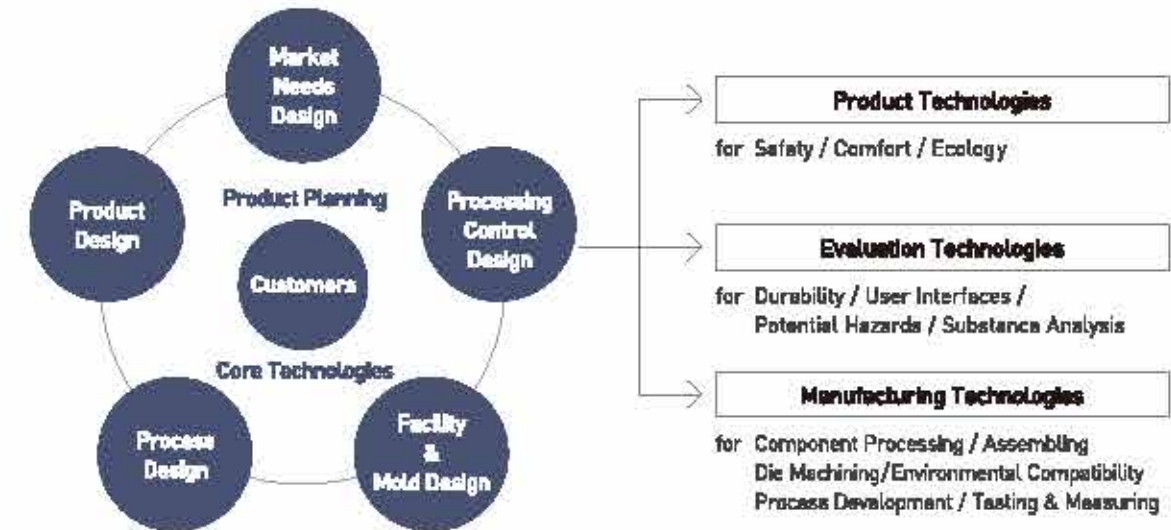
Market Needs Design

Product Design

Product Planning

Processing Control Design

Customers

Core Technologies

Process Design

Facility & Mold Design

Product Technologies

for Safety / Comfort / Ecology

Evaluation Technologies

for Durability / User Interfaces / Potential Hazards / Substance Analysis

Manufacturing Technologies

for Component Processing / Assembling Die Machining/Environmental Compatibility Process Development / Testing & Measuring